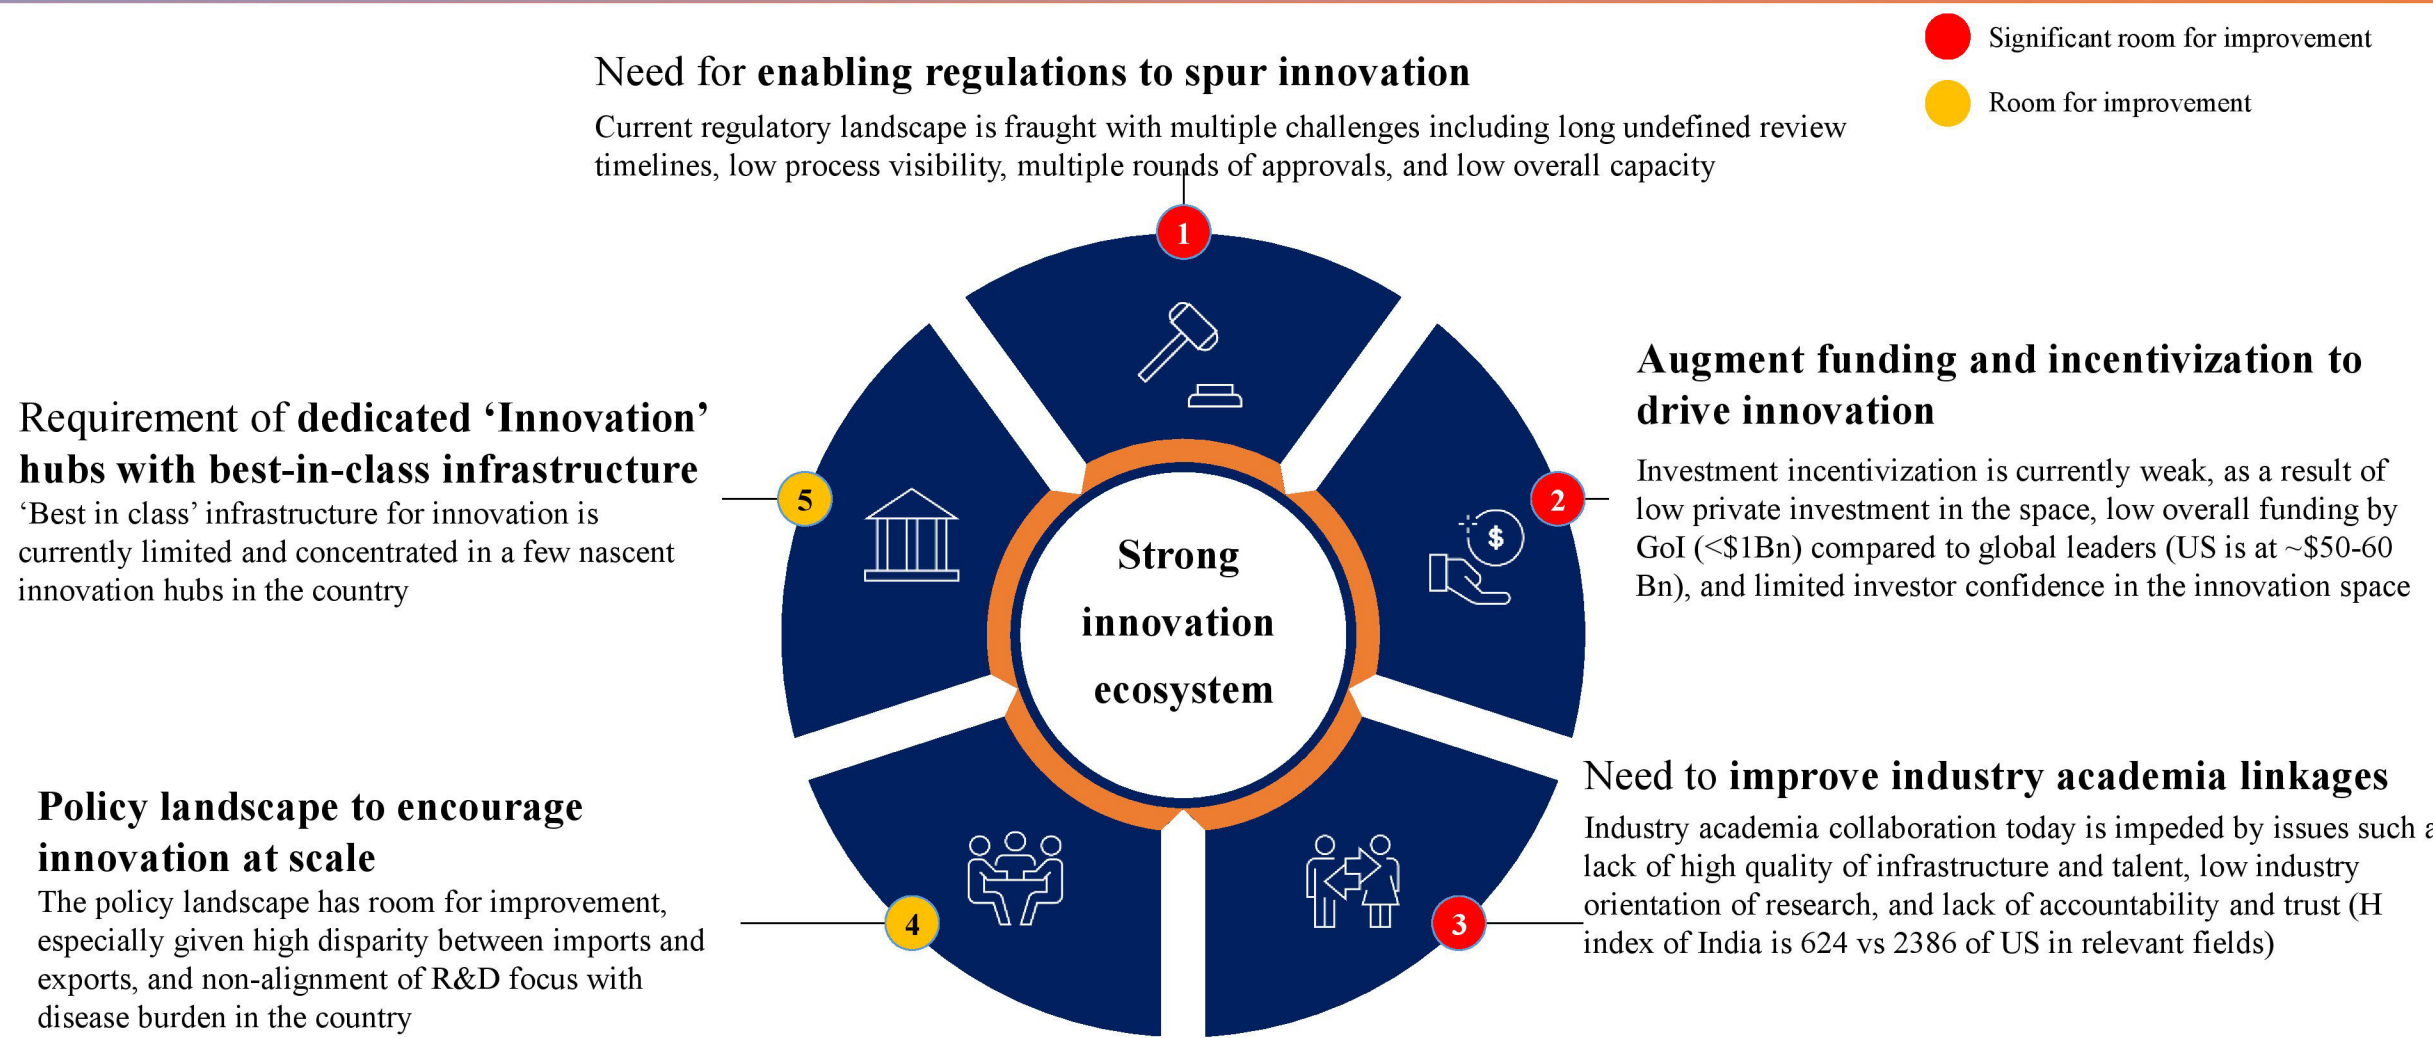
Significant room for improvement

Room for improvement

Need for **enabling regulations to spur innovation**

Current regulatory landscape is fraught with multiple challenges including long undefined review timelines, low process visibility, multiple rounds of approvals, and low overall capacity

1

**Augment funding and incentivization to drive innovation**

Investment incentivization is currently weak, as a result of low private investment in the space, low overall funding by GoI (<$1Bn) compared to global leaders (US is at ~$50-60 Bn), and limited investor confidence in the innovation space

2

$

Requirement of **dedicated 'Innovation' hubs with best-in-class infrastructure**

'Best in class' infrastructure for innovation is currently limited and concentrated in a few nascent innovation hubs in the country

5

**Strong innovation ecosystem**

Need to **improve industry academia linkages**

Industry academia collaboration today is impeded by issues such a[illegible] lack of high quality of infrastructure and talent, low industry orientation of research, and lack of accountability and trust (H index of India is 624 vs 2386 of US in relevant fields)

3

**Policy landscape to encourage innovation at scale**

The policy landscape has room for improvement, especially given high disparity between imports and exports, and non-alignment of R&D focus with disease burden in the country

4